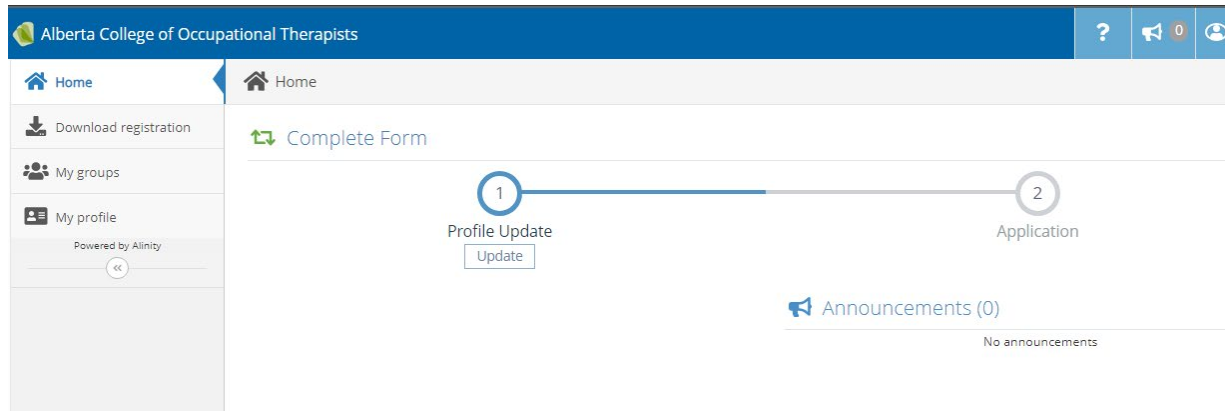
Alberta College of Occupational Therapists

? 0

Home

Download registration

My groups

My profile

Powered by Alinity

«

Home

Complete Form

1

Profile Update

Update

2

Application

Announcements (0)

No announcements